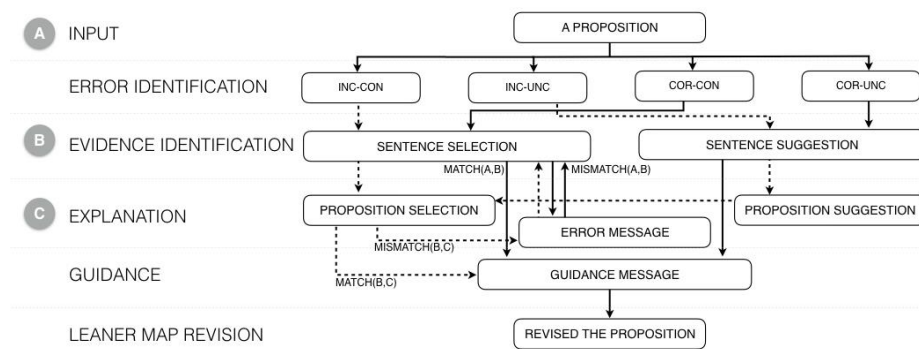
A INPUT

ERROR IDENTIFICATION

B EVIDENCE IDENTIFICATION

C EXPLANATION

GUIDANCE

LEANER MAP REVISION

A PROPOSITION

INC-CON

INC-UNC

COR-CON

COR-UNC

SENTENCE SELECTION

SENTENCE SUGGESTION

MATCH(A,B)

MISMATCH(A,B)

PROPOSITION SELECTION

PROPOSITION SUGGESTION

MISMATCH(B,C)

ERROR MESSAGE

MATCH(B,C)

GUIDANCE MESSAGE

REVISED THE PROPOSITION